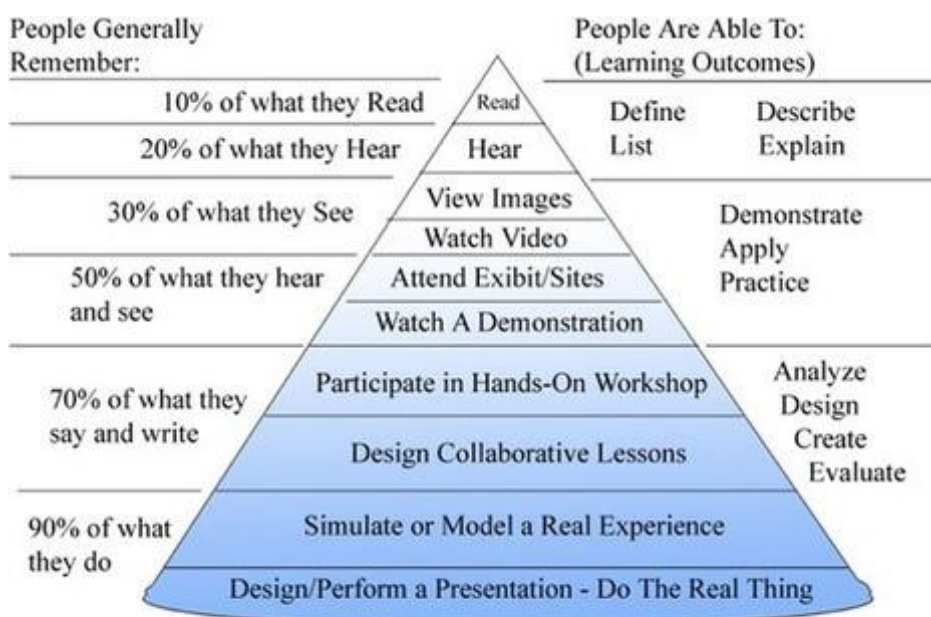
People Generally Remember:

People Are Able To: (Learning Outcomes)

10% of what they Read

Read

Define
List

Describe
Explain

20% of what they Hear

Hear

30% of what they See

View Images

Watch Video

Demonstrate
Apply
Practice

50% of what they hear and see

Attend Exibit/Sites

Watch A Demonstration

70% of what they say and write

Participate in Hands-On Workshop

Design Collaborative Lessons

Analyze
Design
Create
Evaluate

90% of what they do

Simulate or Model a Real Experience

Design/Perform a Presentation - Do The Real Thing